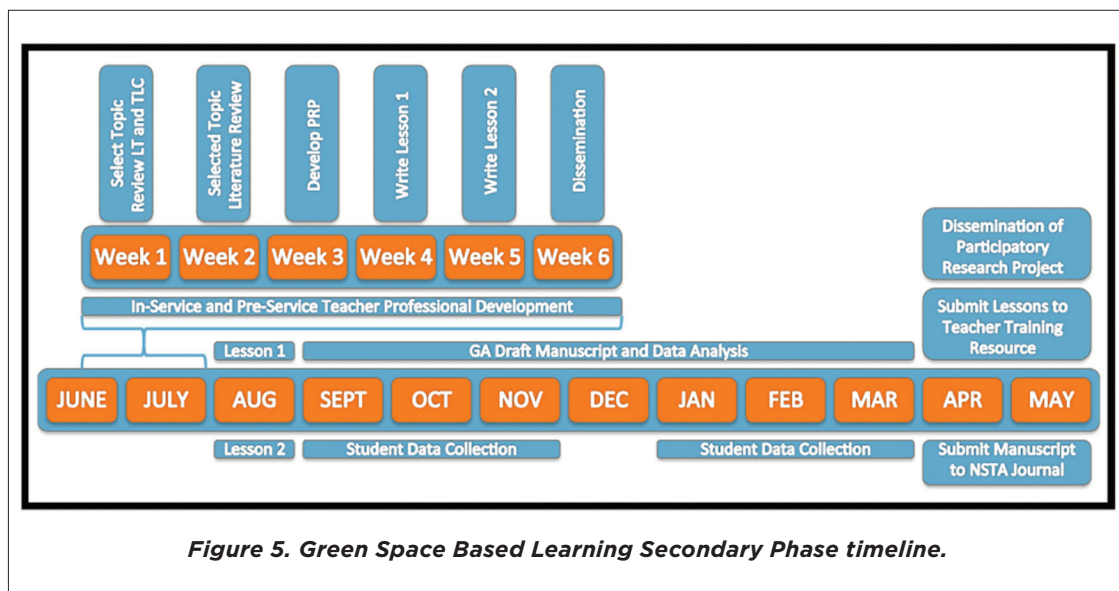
Select Topic Review LT and TLC

Selected Topic Literature Review

Develop PRP

Write Lesson 1

Write Lesson 2

Dissemination

Week 1 Week 2 Week 3 Week 4 Week 5 Week 6

Dissemination of Participatory Research Project

In-Service and Pre-Service Teacher Professional Development

Submit Lessons to Teacher Training Resource

Lesson 1

GA Draft Manuscript and Data Analysis

JUNE JULY AUG SEPT OCT NOV DEC JAN FEB MAR APR MAY

Lesson 2

Student Data Collection

Student Data Collection

Submit Manuscript to NSTA Journal

Figure 5. Green Space Based Learning Secondary Phase timeline.